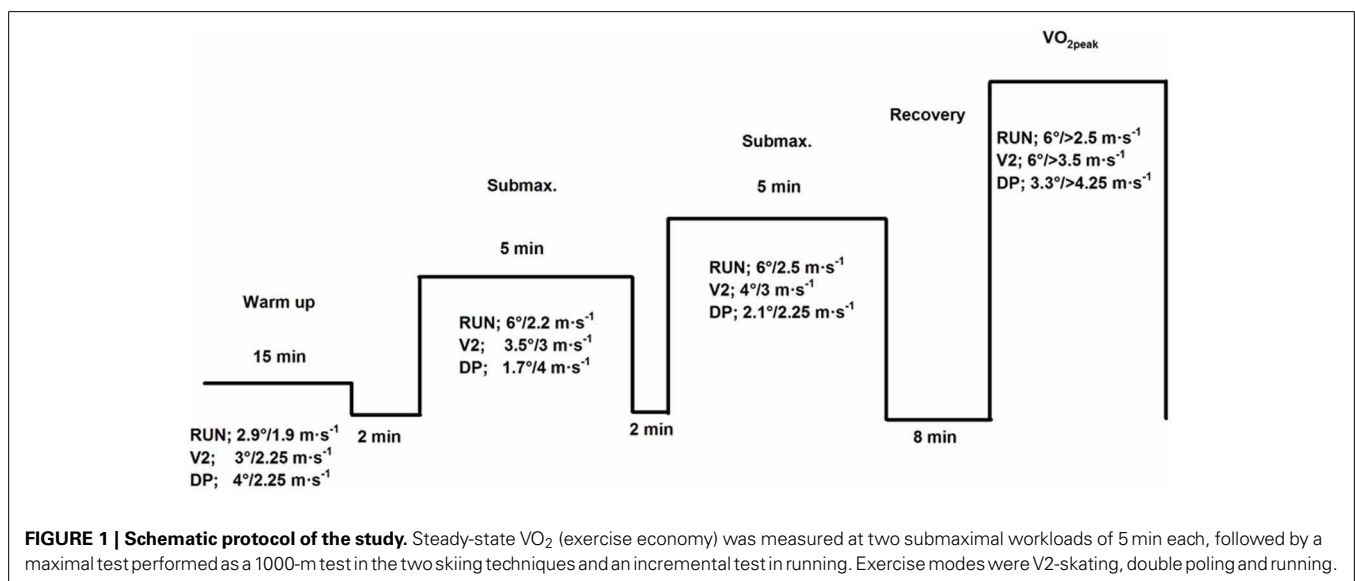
$VO_{2peak}$

Recovery

RUN; 6°/>2.5 m·s$^{-1}$
V2; 6°/>3.5 m·s$^{-1}$
DP; 3.3°/>4.25 m·s$^{-1}$

Submax.

5 min

Submax.

5 min

RUN; 6°/2.5 m·s$^{-1}$
V2; 4°/3 m·s$^{-1}$
DP; 2.1°/2.25 m·s$^{-1}$

Warm up

15 min

RUN; 6°/2.2 m·s$^{-1}$
V2; 3.5°/3 m·s$^{-1}$
DP; 1.7°/4 m·s$^{-1}$

RUN; 2.9°/1.9 m·s$^{-1}$
V2; 3°/2.25 m·s$^{-1}$
DP; 4°/2.25 m·s$^{-1}$

2 min

2 min

8 min

**FIGURE 1 | Schematic protocol of the study.** Steady-state $VO_2$ (exercise economy) was measured at two submaximal workloads of 5 min each, followed by a maximal test performed as a 1000-m test in the two skiing techniques and an incremental test in running. Exercise modes were V2-skating, double poling and running.